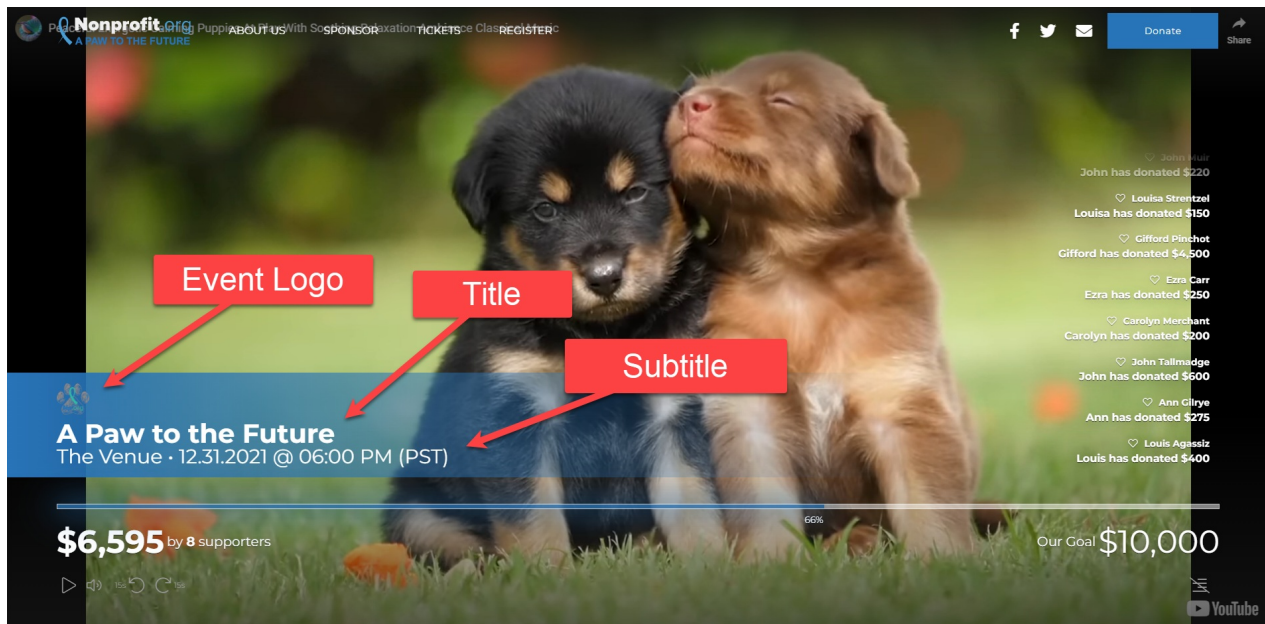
Nonprofit.org
A PAW TO THE FUTURE

Peaceful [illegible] Puppies At Play With Soothing Relaxation Ambience Classical Music

ABOUT US SPONSOR TICKETS REGISTER

Donate

Share

John Muir
John has donated $220

Louisa Strentzel
Louisa has donated $150

Gifford Pinchot
Gifford has donated $4,500

Ezra Carr
Ezra has donated $250

Carolyn Merchant
Carolyn has donated $200

John Tallmadge
John has donated $600

Ann Gilrye
Ann has donated $275

Louis Agassiz
Louis has donated $400

Event Logo

Title

Subtitle

A Paw to the Future
The Venue • 12.31.2021 @ 06:00 PM (PST)

66%

$6,595 by 8 supporters

Our Goal $10,000

15s 15s

YouTube